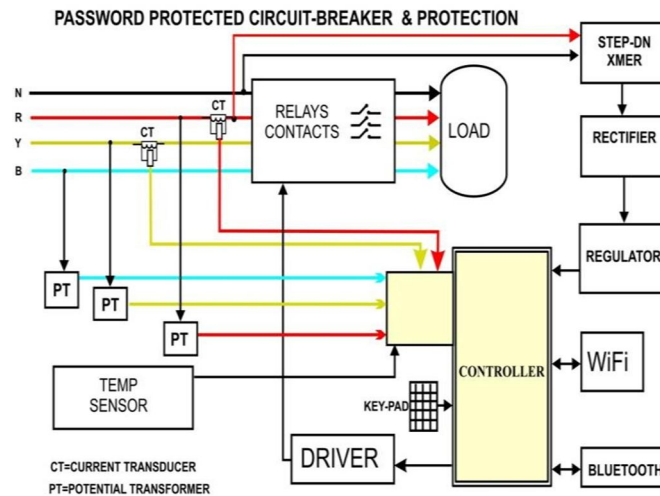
PASSWORD PROTECTED CIRCUIT-BREAKER & PROTECTION

STEP-DN XMER

N

R

Y

B

CT

CT

RELAYS CONTACTS

LOAD

RECTIFIER

REGULATOR

PT

PT

PT

CONTROLLER

WiFi

TEMP SENSOR

KEY-PAD

DRIVER

BLUETOOTH

CT=CURRENT TRANSDUCER

PT=POTENTIAL TRANSFORMER